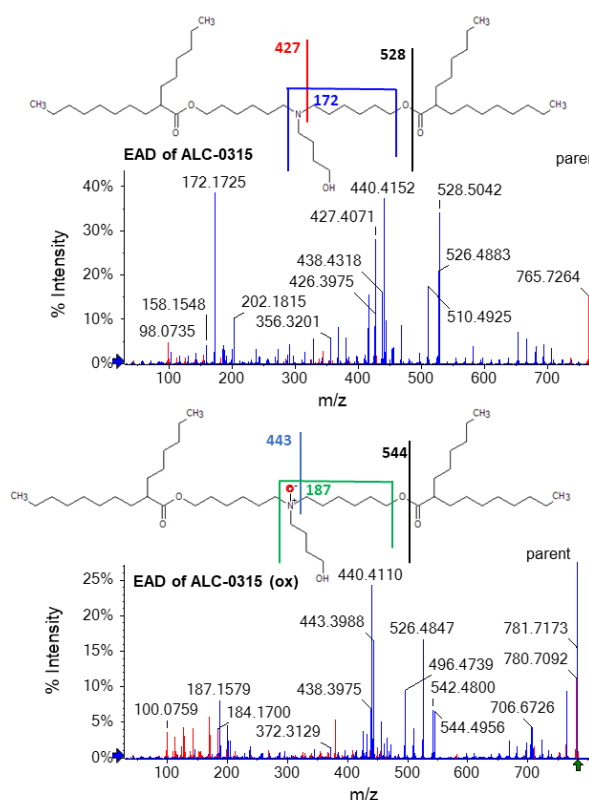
$CH_3$

427

528

$CH_3$

$CH_3$

172

N

$CH_3$

O O

O O

OH

EAD of ALC-0315

parent

40%

30%

20%

10%

0%

% Intensity

172.1725

440.4152

528.5042

427.4071

438.4318

426.3975

526.4883

765.7264

158.1548

202.1815

356.3201

510.4925

98.0735

100 200 300 400 500 600 700

m/z

$CH_3$

443

544

$CH_3$

$CH_3$

187

O

N+

$CH_3$

O O

O O

OH

parent

25%

20%

15%

10%

5%

0%

% Intensity

EAD of ALC-0315 (ox)

440.4110

443.3988

526.4847

781.7173

496.4739

780.7092

187.1579

100.0759

184.1700

438.3975

542.4800

706.6726

372.3129

544.4956

100 200 300 400 500 600 700

m/z